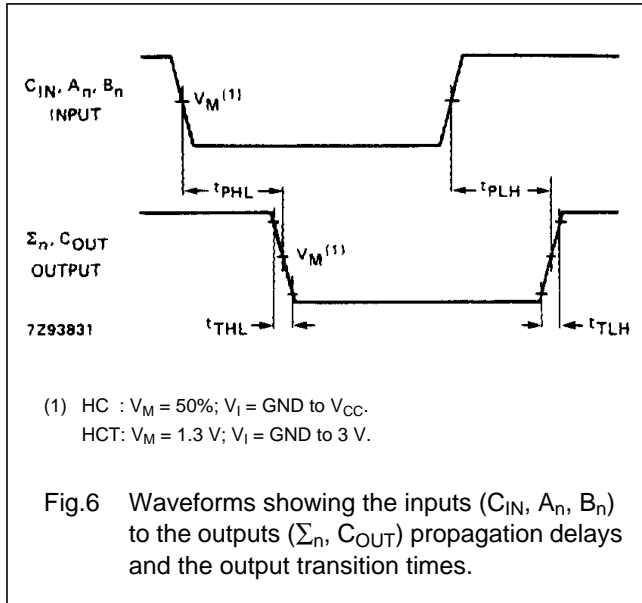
$C_{IN}$, $A_n$, $B_n$
INPUT

$V_M^{(1)}$

$t_{PHL}$

$t_{PLH}$

$\Sigma_n$, $C_{OUT}$
OUTPUT

$V_M^{(1)}$

7Z93831

$t_{THL}$

$t_{TLH}$

(1) HC : $V_M$ = 50%; $V_I$ = GND to $V_{CC}$.
HCT: $V_M$ = 1.3 V; $V_I$ = GND to 3 V.

Fig.6 Waveforms showing the inputs ($C_{IN}$, $A_n$, $B_n$) to the outputs ($\Sigma_n$, $C_{OUT}$) propagation delays and the output transition times.